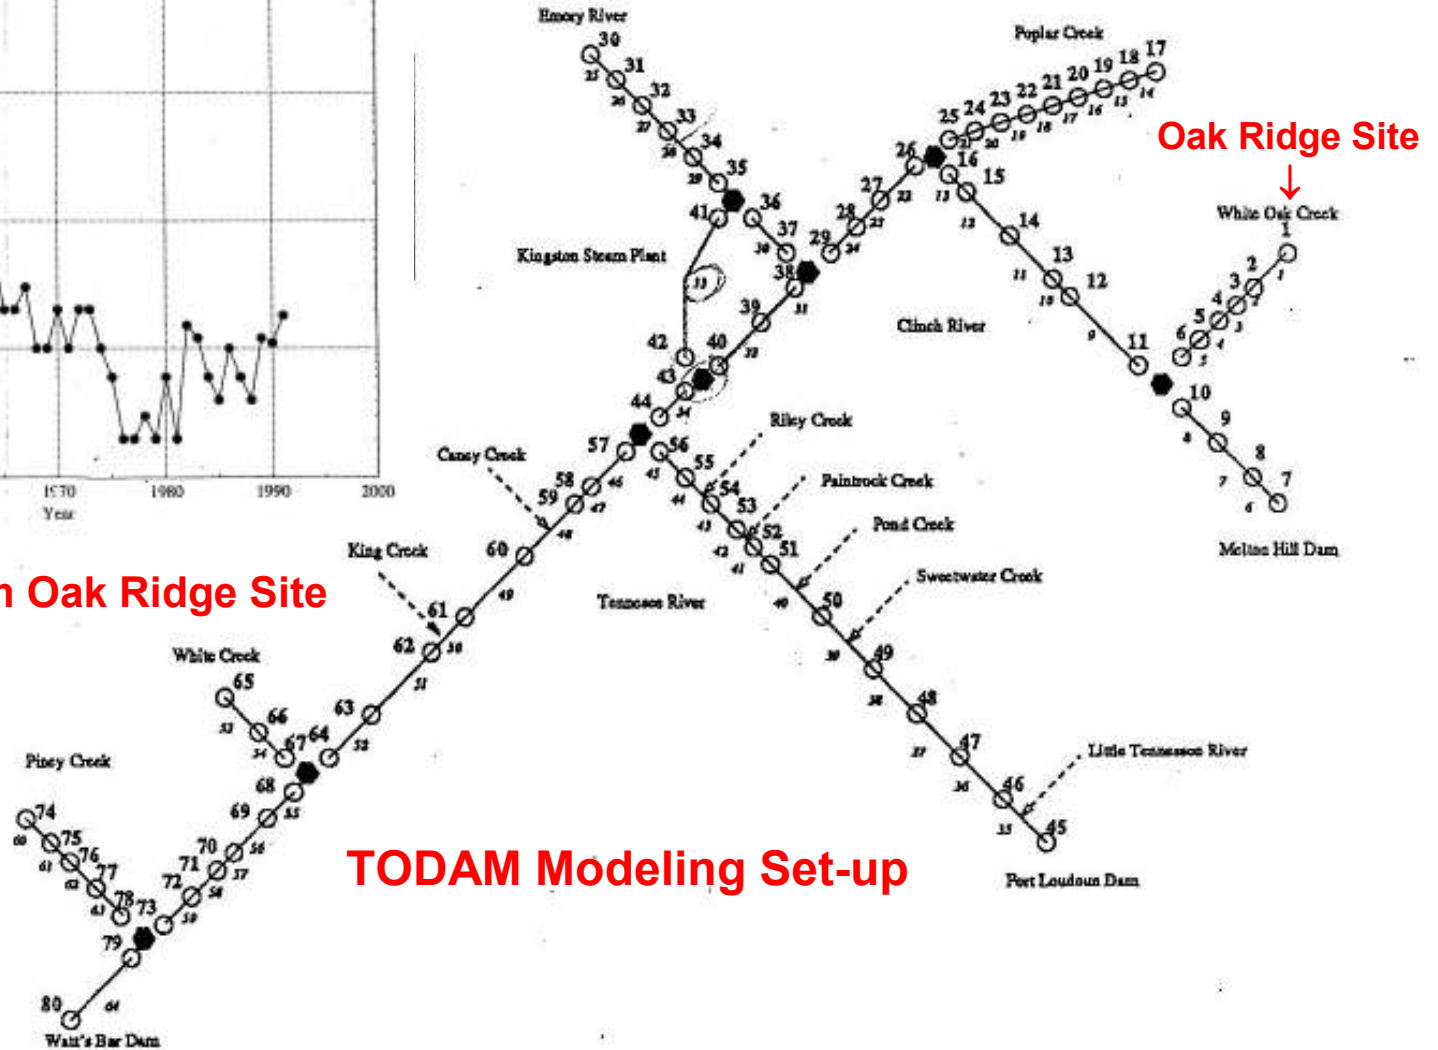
1970 1980 1990 2000
Year

n Oak Ridge Site

Emory River
30 31 32 33 34 35 36 37
25 26 27 28 29 30
41
Kingston Steam Plant
Poplar Creek
25 24 23 22 21 20 19 18 17
26 16 15
27 28 29
Oak Ridge Site
White Oak Creek
1 2 3 4 5 6
14 13 12 11 10 9 8 7
Clinch River
38 39 40 42 43 44
57 56 55 54 53 52 51 50 49 48 47 46 45
Riley Creek
Caney Creek
Paintrock Creek
Pond Creek
Sweetwater Creek
58 59 60 61 62 63 64 65 66 67 68 69 70 71 72 73 74 75 76 77 78 79 80
King Creek
Tennessee River
Melton Hill Dam
White Creek
Piney Creek
Little Tennessee River
Fort Loudoun Dam
Watt's Bar Dam

TODAM Modeling Set-up